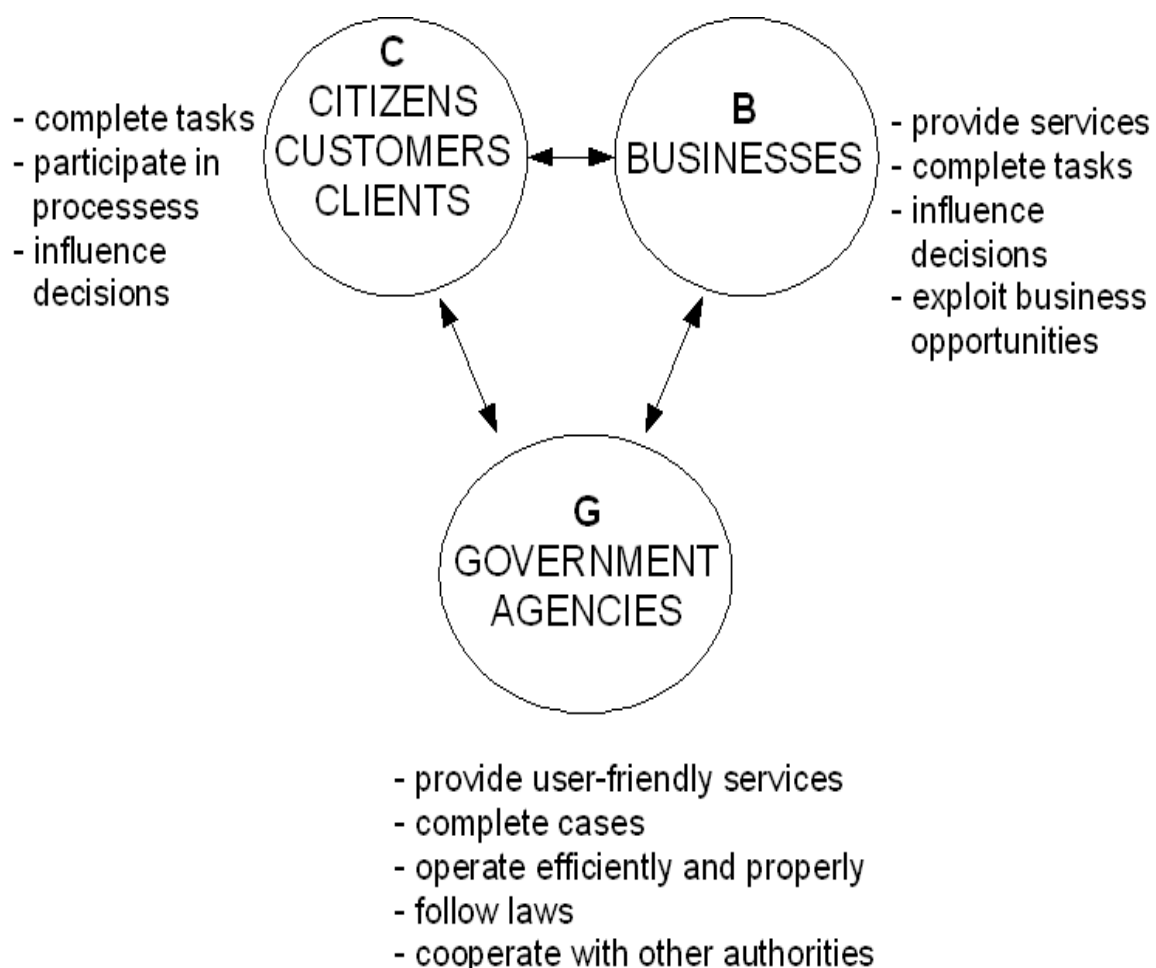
- complete tasks
- participate in processess
- influence decisions

C
CITIZENS
CUSTOMERS
CLIENTS

B
BUSINESSES

- provide services
- complete tasks
- influence decisions
- exploit business opportunities

G
GOVERNMENT
AGENCIES

- provide user-friendly services
- complete cases
- operate efficiently and properly
- follow laws
- cooperate with other authorities